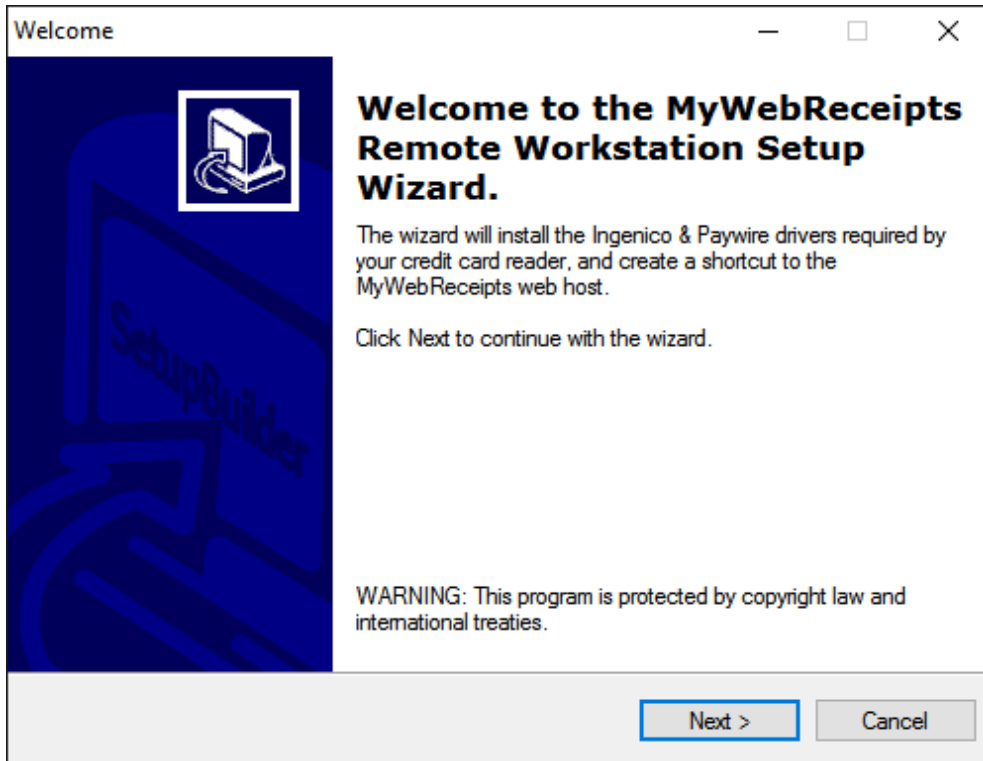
Welcome

SetupBuilder

Welcome to the MyWebReceipts Remote Workstation Setup Wizard.

The wizard will install the Ingenico & Paywire drivers required by your credit card reader, and create a shortcut to the MyWebReceipts web host.

Click Next to continue with the wizard.

WARNING: This program is protected by copyright law and international treaties.

Next >

Cancel